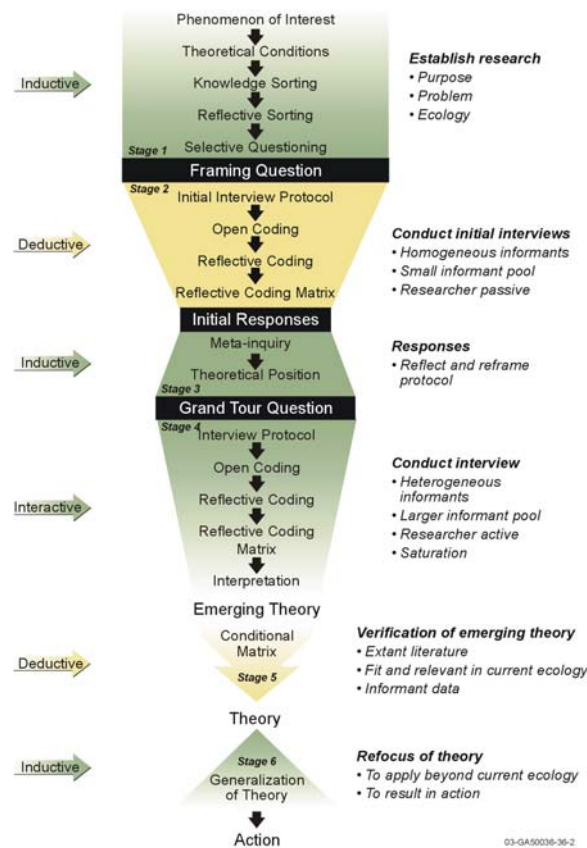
Phenomenon of Interest
Theoretical Conditions
Knowledge Sorting
Reflective Sorting
Selective Questioning

Inductive

Establish research
• Purpose
• Problem
• Ecology

Stage 1
Framing Question
Stage 2
Initial Interview Protocol
Open Coding
Reflective Coding
Reflective Coding Matrix

Deductive

Conduct initial interviews
• Homogeneous informants
• Small informant pool
• Researcher passive

Initial Responses
Meta-inquiry
Theoretical Position

Inductive

Responses
• Reflect and reframe protocol

Stage 3
Grand Tour Question
Stage 4
Interview Protocol
Open Coding
Reflective Coding
Reflective Coding Matrix
Interpretation

Interactive

Conduct interview
• Heterogeneous informants
• Larger informant pool
• Researcher active
• Saturation

Emerging Theory
Conditional Matrix
Stage 5

Deductive

Verification of emerging theory
• Extant literature
• Fit and relevant in current ecology
• Informant data

Theory
Stage 6
Generalization of Theory

Inductive

Refocus of theory
• To apply beyond current ecology
• To result in action

Action

03-GA50036-36-2